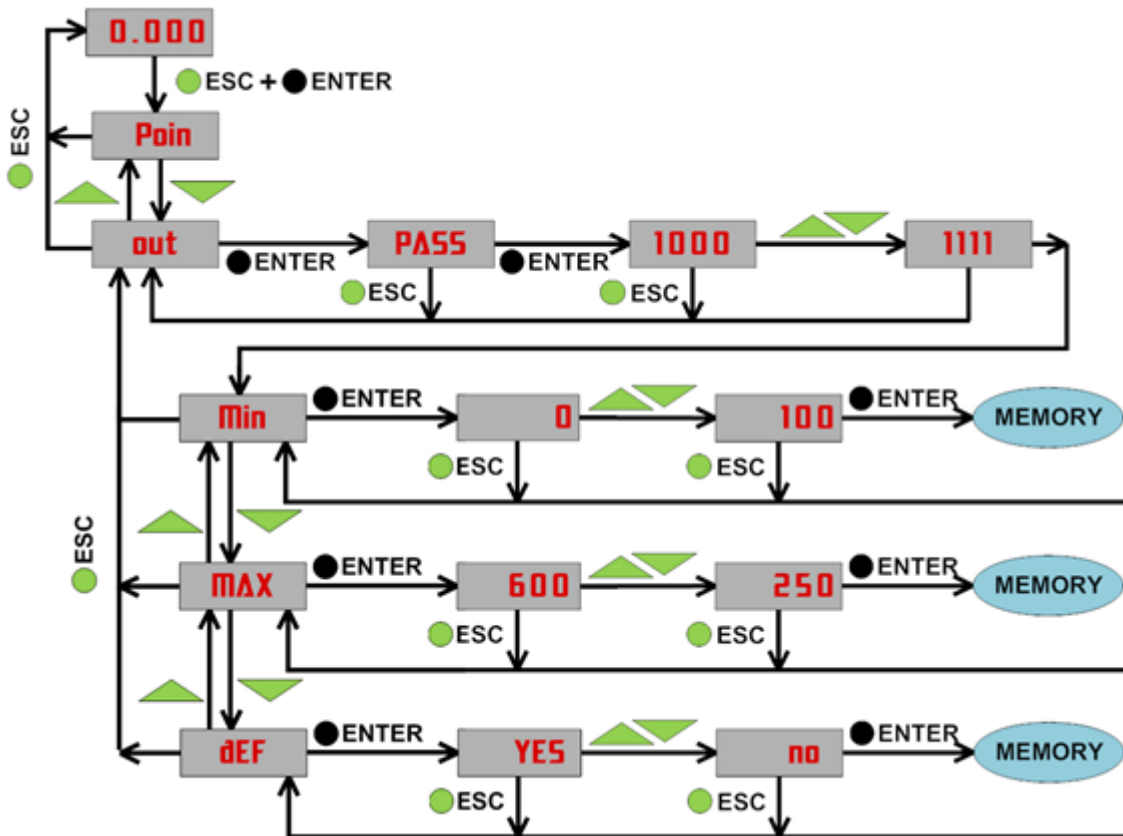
0.000

ESC + ENTER

ESC

Poin

out

ENTER

PASS

ESC

ENTER

1000

ESC

1111

Min

ENTER

0

ESC

100

ESC

ENTER

MEMORY

ESC

MAX

ENTER

600

ESC

250

ESC

ENTER

MEMORY

dEF

ENTER

YES

ESC

no

ESC

ENTER

MEMORY